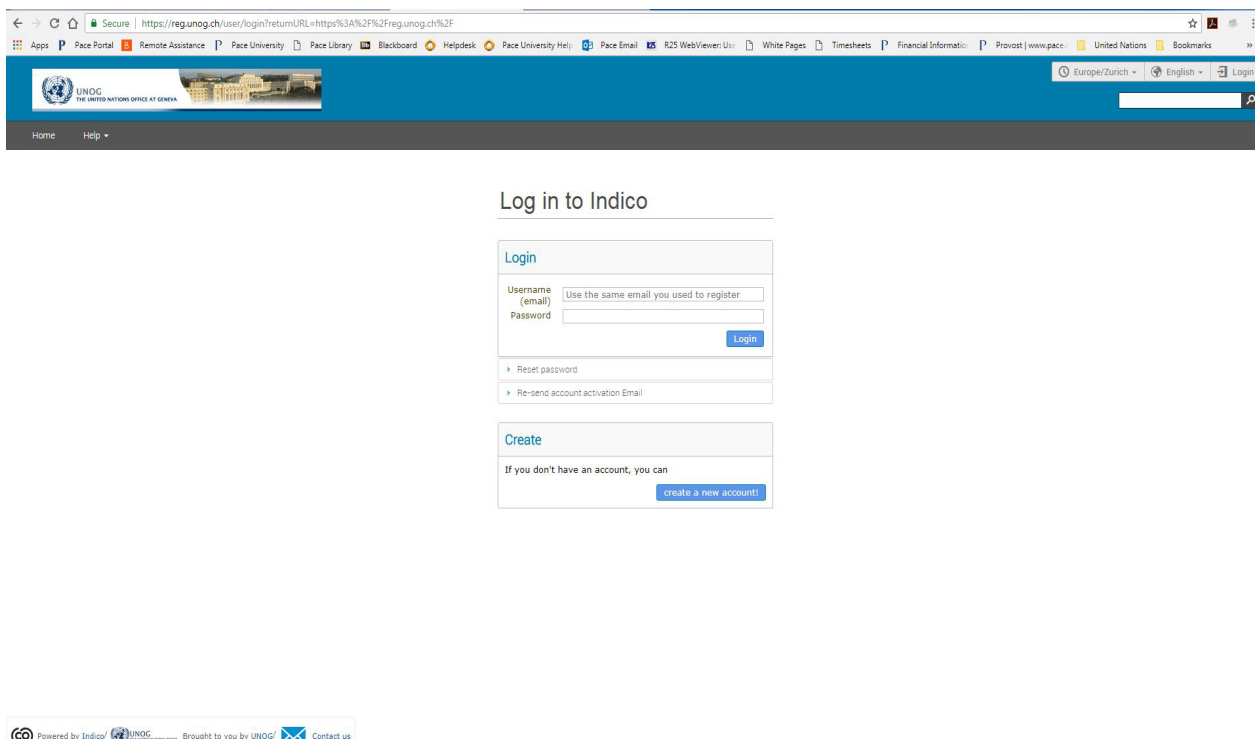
Secure | https://reg.unog.ch/user/login?returnURL=https%3A%2F%2Freg.unog.ch%2F

Apps Pace Portal Remote Assistance Pace University Pace Library Blackboard Helpdesk Pace University Help Pace Email R25 WebViewer: Use White Pages Timesheets Financial Information Provost | www.pace. United Nations Bookmarks

UNOG THE UNITED NATIONS OFFICE AT GENEVA

Europe/Zurich English Login

Home Help

Log in to Indico

Login

Username (email) Use the same email you used to register

Password

Login

Reset password

Re-send account activation Email

Create

If you don't have an account, you can

create a new account!

Powered by Indico/ UNOG Brought to you by UNOG/ Contact us